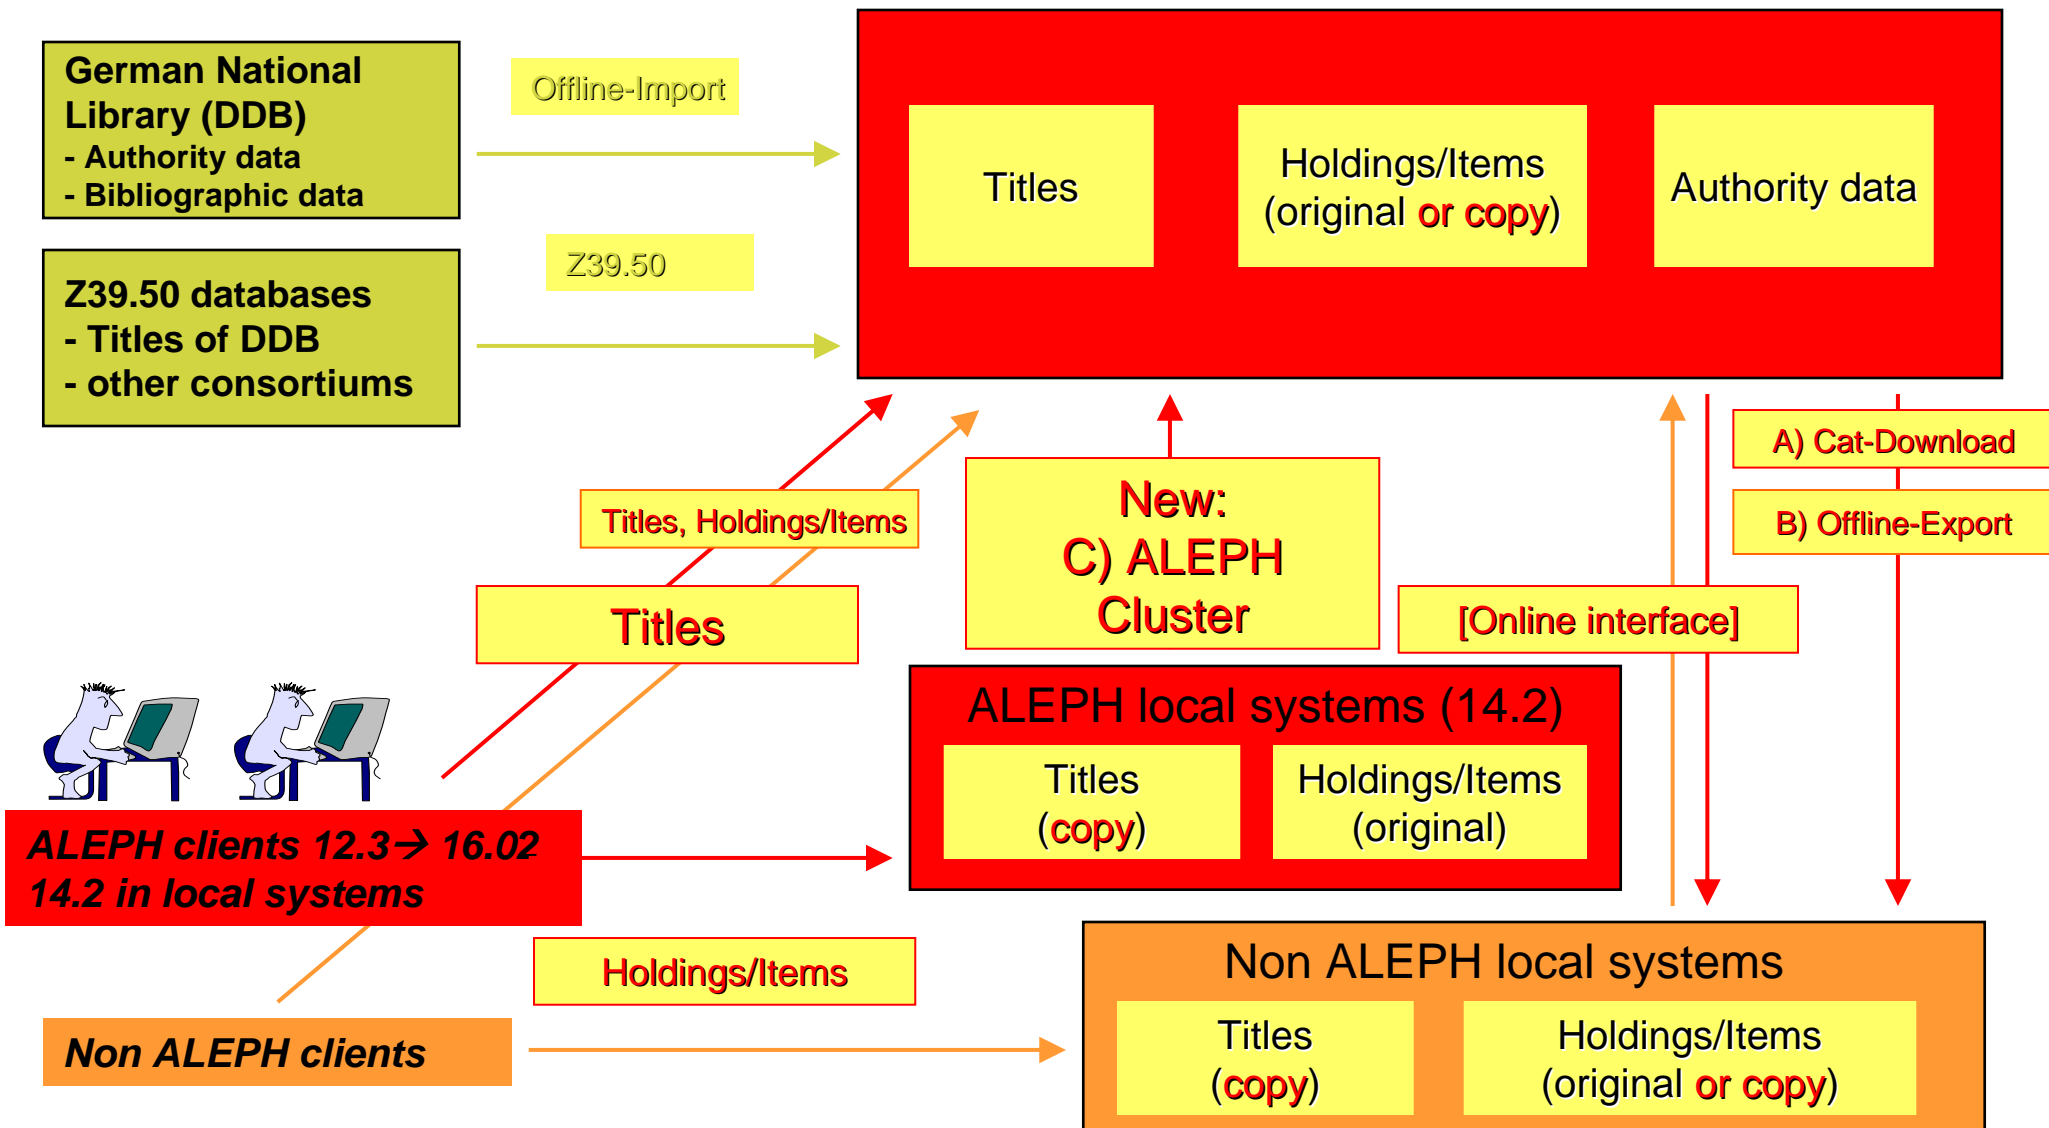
German National Library (DDB)
- Authority data
- Bibliographic data

Offline-Import

Titles

Holdings/Items (original or copy)

Authority data

Z39.50

Z39.50 databases
- Titles of DDB
- other consortiums

A) Cat-Download

B) Offline-Export

Titles, Holdings/Items

New: C) ALEPH Cluster

Titles

[Online interface]

ALEPH local systems (14.2)

Titles (copy)

Holdings/Items (original)

ALEPH clients 12.3→ 16.02 14.2 in local systems

Holdings/Items

Non ALEPH local systems

Titles (copy)

Holdings/Items (original or copy)

Non ALEPH clients